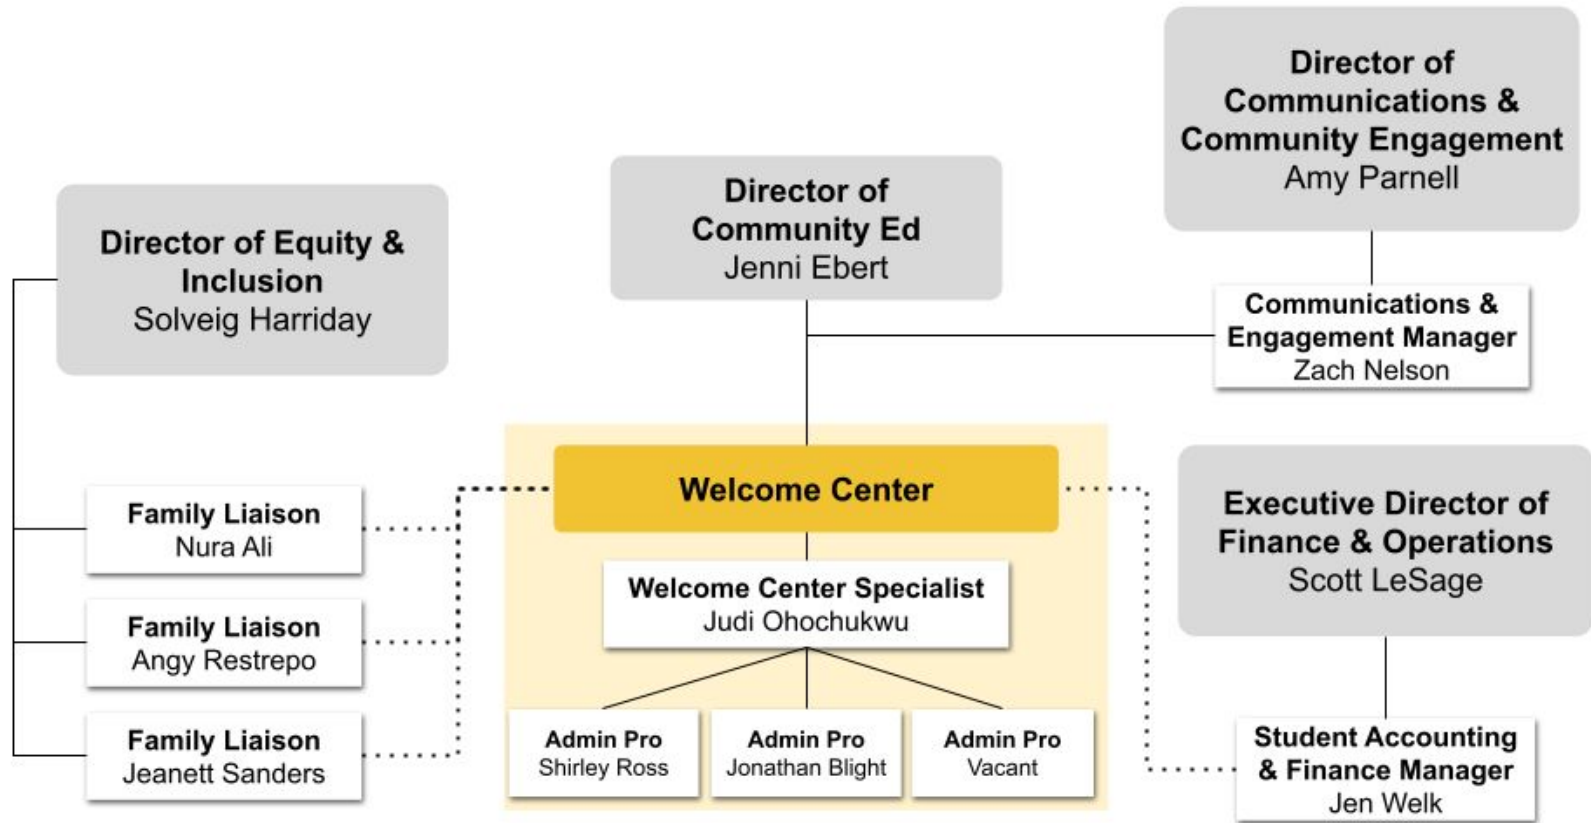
Director of Communications & Community Engagement
Amy Parnell

Director of Community Ed
Jenni Ebert

Director of Equity & Inclusion
Solveig Harriday

Communications & Engagement Manager
Zach Nelson

Welcome Center

Family Liaison
Nura Ali

Executive Director of Finance & Operations
Scott LeSage

Welcome Center Specialist
Judi Ohochukwu

Family Liaison
Angy Restrepo

Family Liaison
Jeanett Sanders

Admin Pro
Shirley Ross

Admin Pro
Jonathan Blight

Admin Pro
Vacant

Student Accounting & Finance Manager
Jen Welk